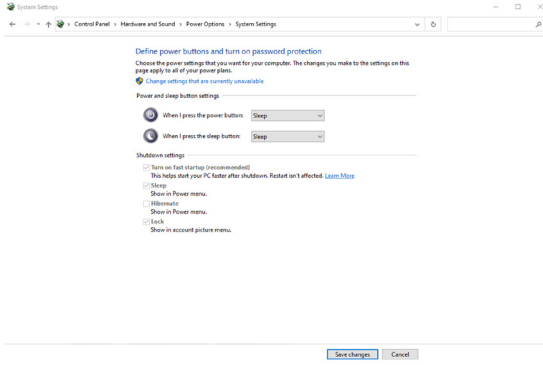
System Settings

Control Panel > Hardware and Sound > Power Options > System Settings

Define power buttons and turn on password protection

Choose the power settings that you want for your computer. The changes you make to the settings on this page apply to all of your power plans.

Change settings that are currently unavailable

Power and sleep button settings

When I press the power button: Sleep

When I press the sleep button: Sleep

Shutdown settings

Turn on fast startup (recommended)
This helps start your PC faster after shutdown. Restart isn't affected. Learn More

Sleep
Show in Power menu.

Hibernate
Show in Power menu.

Lock
Show in account picture menu.

Save changes Cancel